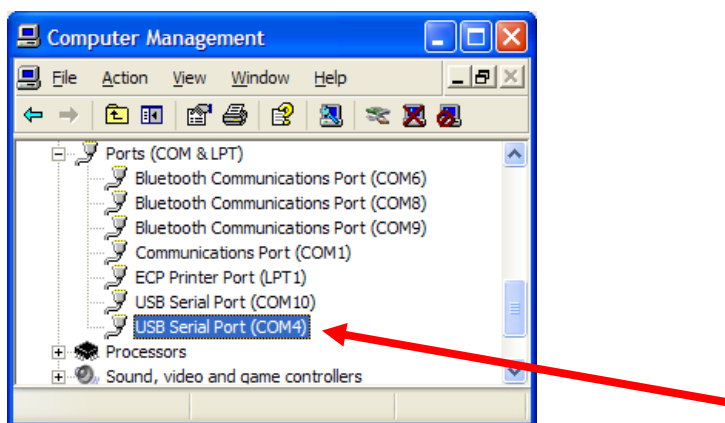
Computer Management

File Action View Window Help

Ports (COM & LPT)
Bluetooth Communications Port (COM6)
Bluetooth Communications Port (COM8)
Bluetooth Communications Port (COM9)
Communications Port (COM1)
ECP Printer Port (LPT1)
USB Serial Port (COM10)
USB Serial Port (COM4)
Processors
Sound, video and game controllers